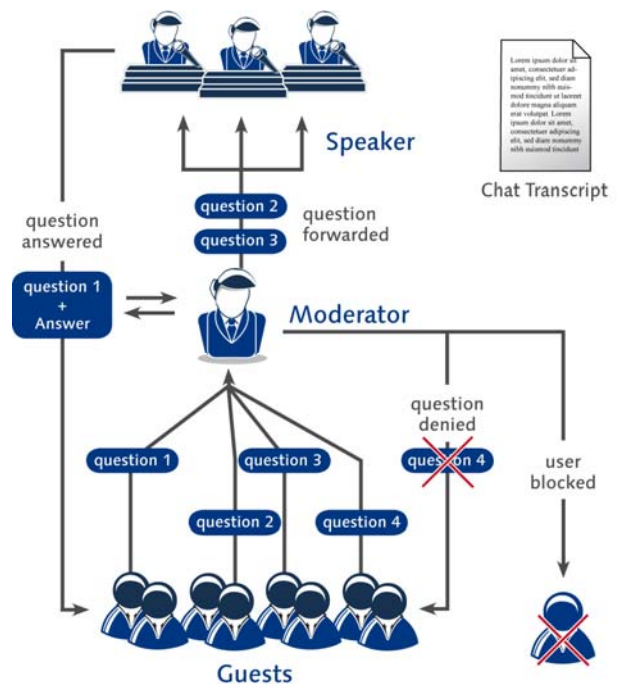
Speaker

Lorem ipsum dolor sit amet, consectetuer adipiscing elit, sed diam nonummy nibh euismod tincidunt ut laoreet dolore magna aliquam erat volutpat. Lorem ipsum dolor sit amet, consectetuer adipiscing elit, sed diam nonummy nibh euismod tincidunt

Chat Transcript

question answered

question 2

question 3

question forwarded

question 1 + Answer

Moderator

question denied

question 1

question 3

question 4

user blocked

question 2

question 4

Guests